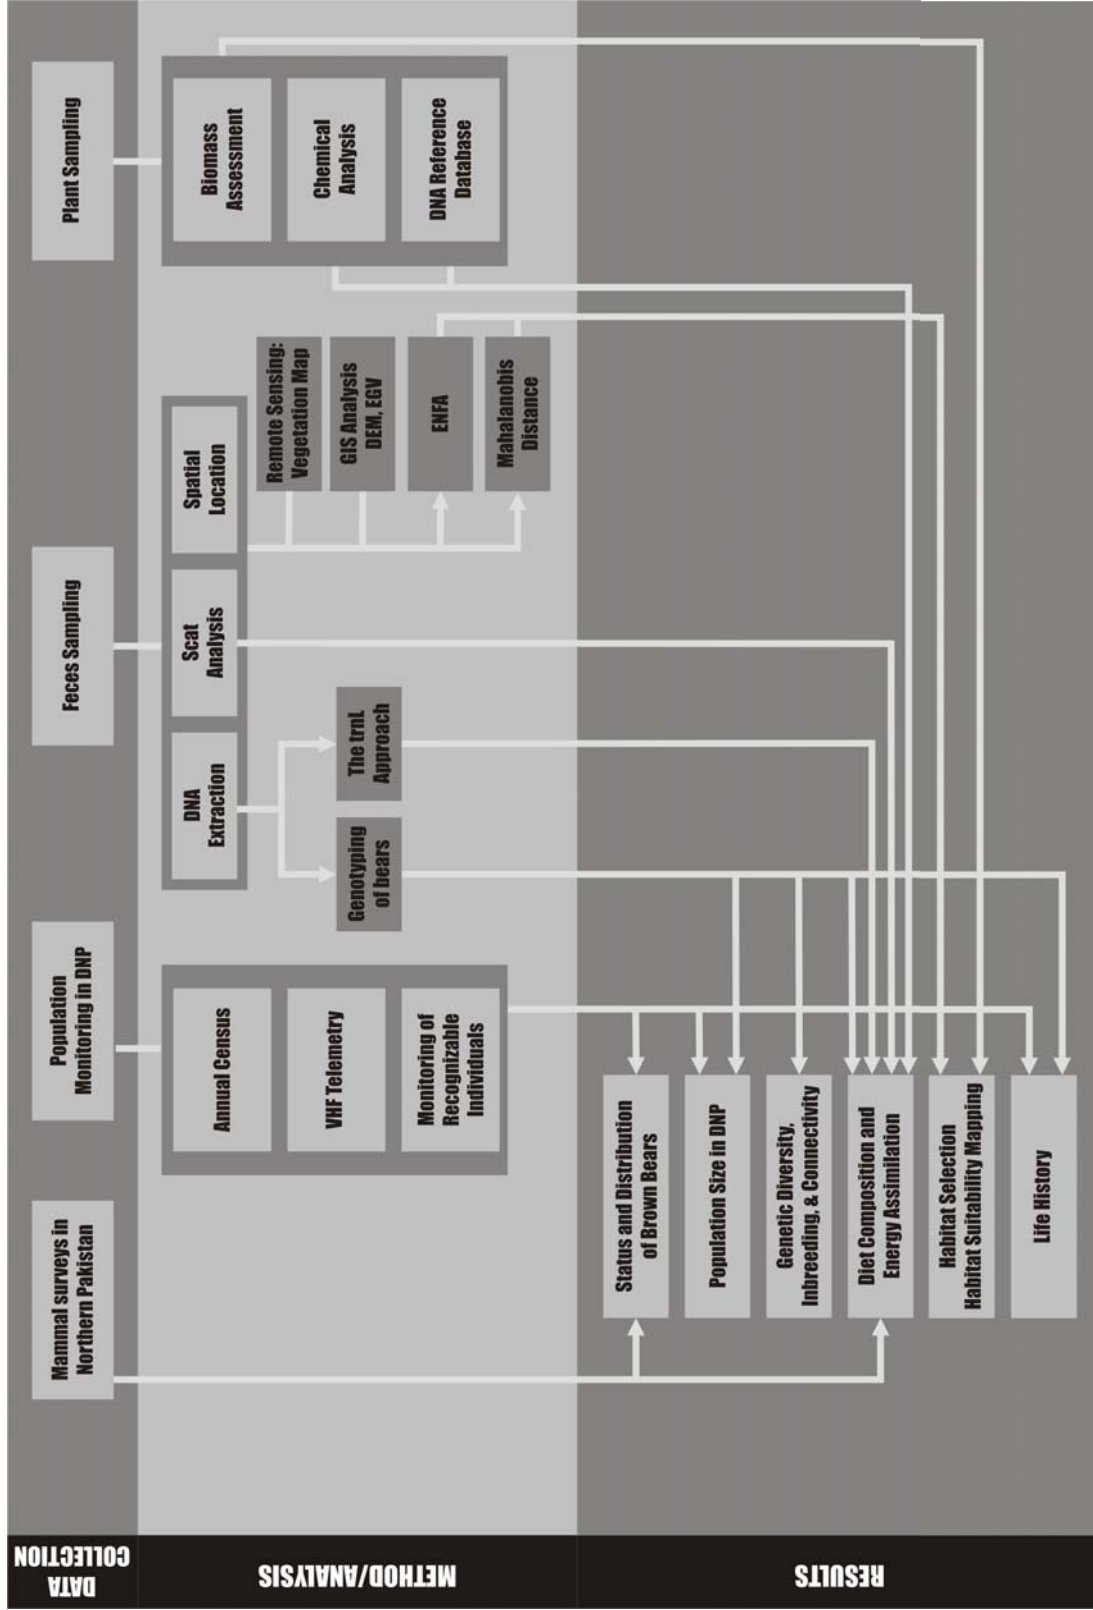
DATA COLLECTION

Plant Sampling

Feces Sampling

Population Monitoring in DNP

Mammal surveys in Northern Pakistan

METHOD/ANALYSIS

Biomass Assessment

Chemical Analysis

DNA Reference Database

Spatial Location

Remote Sensing: Vegetation Map

GIS Analysis DEM, EGV

ENFA

Mahalanobis Distance

Scat Analysis

DNA Extraction

The trnL Approach

Genotyping of bears

Annual Census

VHF Telemetry

Monitoring of Recognizable Individuals

RESULTS

Status and Distribution of Brown Bears

Population Size in DNP

Genetic Diversity, Inbreeding, & Connectivity

Diet Composition and Energy Assimilation

Habitat Selection Habitat Suitability Mapping

Life History